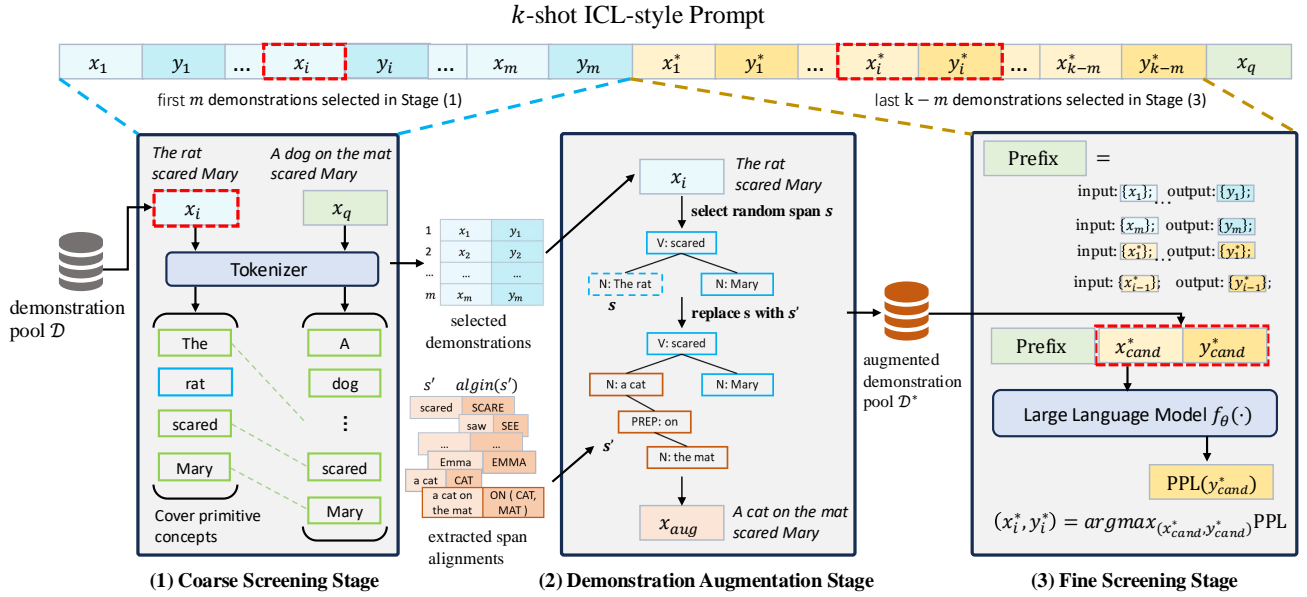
$k$-shot ICL-style Prompt

$x_1$ $y_1$ … $x_i$ $y_i$ … $x_m$ $y_m$ $x_1^*$ $y_1^*$ … $x_i^*$ $y_i^*$ … $x_{k-m}^*$ $y_{k-m}^*$ $x_q$

first $m$ demonstrations selected in Stage (1)

last k − $m$ demonstrations selected in Stage (3)

The rat scared Mary

A dog on the mat scared Mary

$x_i$

$x_q$

demonstration pool $\mathcal{D}$

Tokenizer

The

rat

scared

Mary

A

dog

⋮

scared

Mary

Cover primitive concepts

| | | |
|---|---|---|
| 1 | $x_1$ | $y_1$ |
| 2 | $x_2$ | $y_2$ |
| … | … | … |
| $m$ | $x_m$ | $y_m$ |

selected demonstrations

$s'$ $algin(s')$

scared SCARE

saw SEE

… …

Emma EMMA

a cat CAT

a cat on the mat ON ( CAT, MAT )

extracted span alignments

$x_i$ The rat scared Mary

select random span $s$

V: scared

N: The rat

$s$

N: Mary

replace s with $s'$

V: scared

N: a cat

N: Mary

PREP: on

$s'$

N: the mat

$x_{aug}$ A cat on the mat scared Mary

augmented demonstration pool $\mathcal{D}^*$

Prefix =

input: $\{x_1\}$; output: $\{y_1\}$;
…
input: $\{x_m\}$; output: $\{y_m\}$;
input: $\{x_1^*\}$; output: $\{y_1^*\}$;
…
input: $\{x_{i-1}^*\}$; output: $\{y_{i-1}^*\}$;

Prefix $x_{cand}^*$ $y_{cand}^*$

Large Language Model $f_\theta(\cdot)$

PPL($y_{cand}^*$)

$(x_i^*, y_i^*) = argmax_{(x_{cand}^*, y_{cand}^*)}$PPL

(1) Coarse Screening Stage

(2) Demonstration Augmentation Stage

(3) Fine Screening Stage